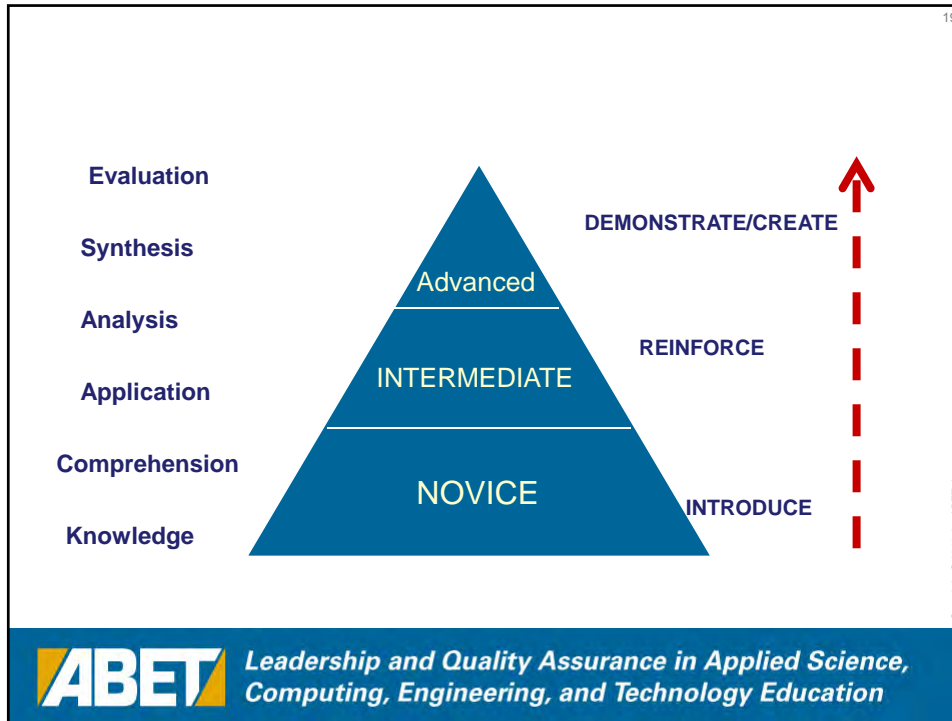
19

Evaluation

Synthesis

Analysis

Application

Comprehension

Knowledge

Advanced

INTERMEDIATE

NOVICE

DEMONSTRATE/CREATE

REINFORCE

INTRODUCE

ABET

Leadership and Quality Assurance in Applied Science, Computing, Engineering, and Technology Education